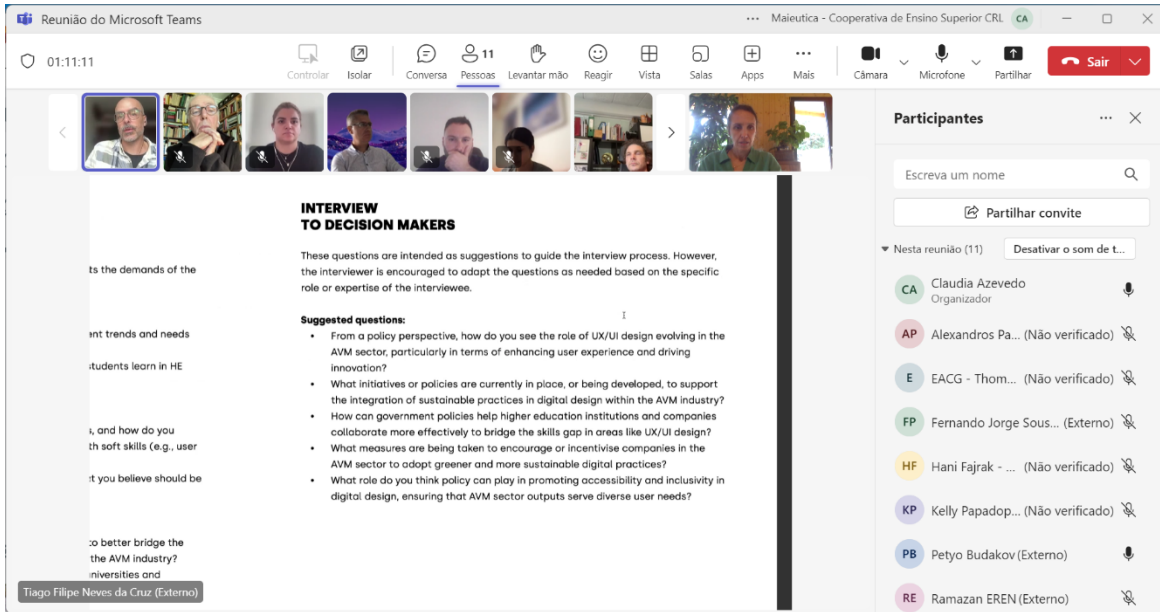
Reunião do Microsoft Teams

··· Maieutica - Cooperativa de Ensino Superior CRL CA

01:11:11

Controlar Isolar Conversa 11 Pessoas Levantar mão Reagir Vista Salas Apps Mais Câmara Microfone Partilhar Sair

ts the demands of the

ent trends and needs

students learn in HE

, and how do you
th soft skills (e.g., user

t you believe should be

to better bridge the
the AVM industry?
iniversities and

Tiago Filipe Neves da Cruz (Externo)

INTERVIEW
TO DECISION MAKERS

These questions are intended as suggestions to guide the interview process. However, the interviewer is encouraged to adapt the questions as needed based on the specific role or expertise of the interviewee.

Suggested questions:
• From a policy perspective, how do you see the role of UX/UI design evolving in the AVM sector, particularly in terms of enhancing user experience and driving innovation?
• What initiatives or policies are currently in place, or being developed, to support the integration of sustainable practices in digital design within the AVM industry?
• How can government policies help higher education institutions and companies collaborate more effectively to bridge the skills gap in areas like UX/UI design?
• What measures are being taken to encourage or incentivise companies in the AVM sector to adopt greener and more sustainable digital practices?
• What role do you think policy can play in promoting accessibility and inclusivity in digital design, ensuring that AVM sector outputs serve diverse user needs?

Participantes

Escreva um nome

Partilhar convite

Nesta reunião (11) Desativar o som de t...

CA Claudia Azevedo
Organizador

AP Alexandros Pa... (Não verificado)

E EACG - Thom... (Não verificado)

FP Fernando Jorge Sous... (Externo)

HF Hani Fajrak - ... (Não verificado)

KP Kelly Papadop... (Não verificado)

PB Petyo Budakov (Externo)

RE Ramazan EREN (Externo)